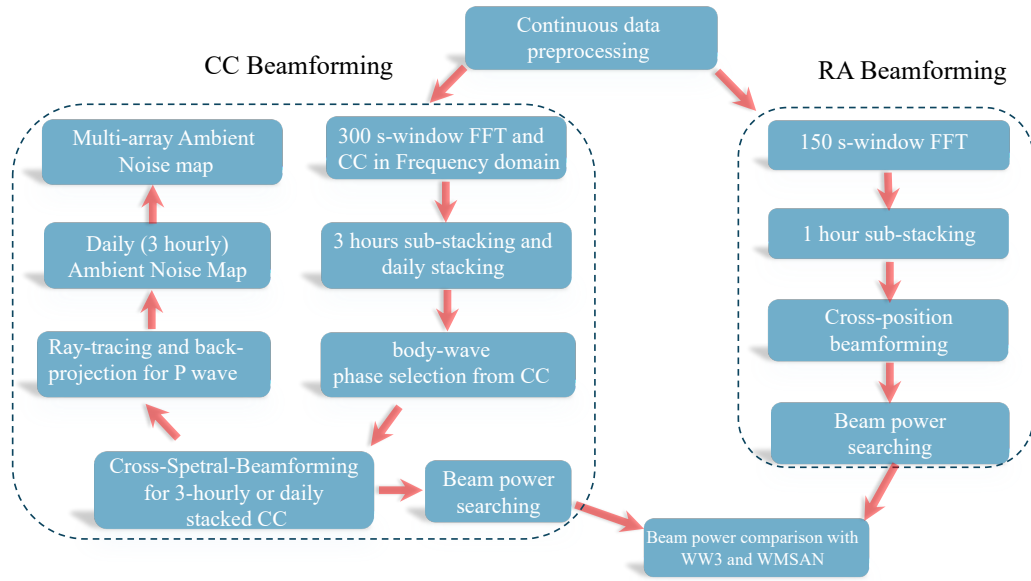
Continuous data preprocessing

CC Beamforming

RA Beamforming

Multi-array Ambient Noise map

300 s-window FFT and CC in Frequency domain

Daily (3 hourly) Ambient Noise Map

3 hours sub-stacking and daily stacking

Ray-tracing and back-projection for P wave

body-wave phase selection from CC

Cross-Spetral-Beamforming for 3-hourly or daily stacked CC

Beam power searching

150 s-window FFT

1 hour sub-stacking

Cross-position beamforming

Beam power searching

Beam power comparison with WW3 and WMSAN